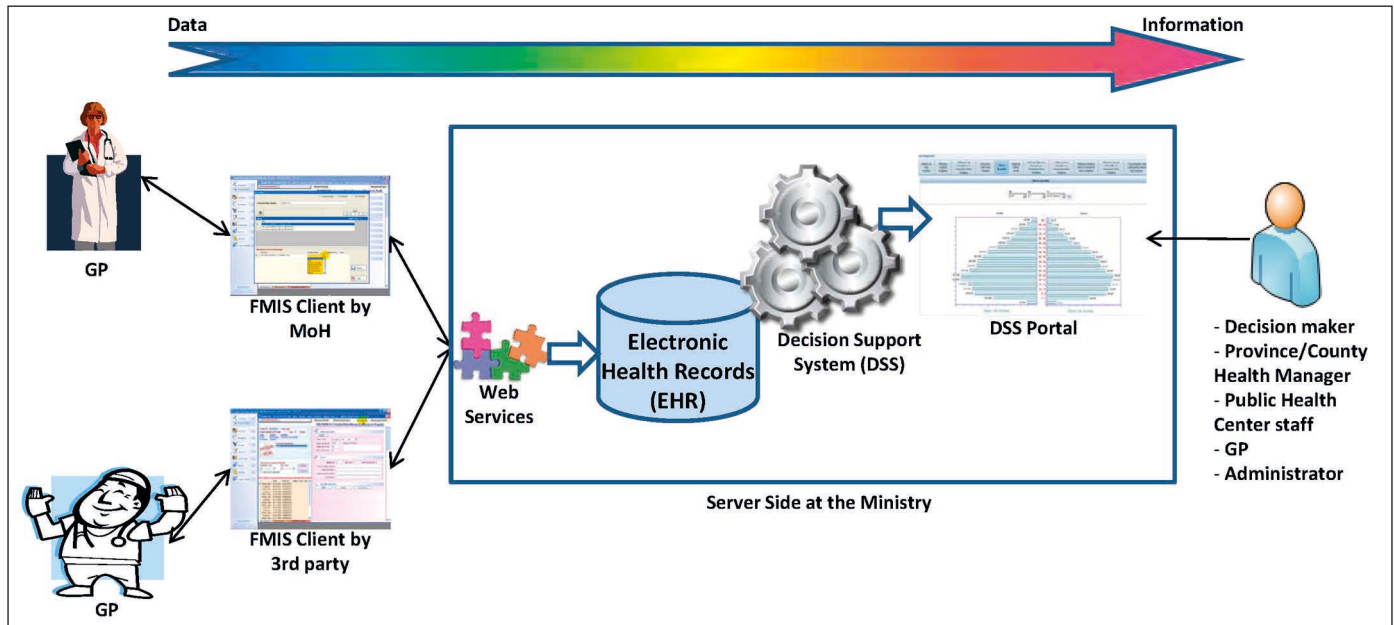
Data

Information

GP

FMIS Client by MoH

GP

FMIS Client by 3rd party

Web Services

Electronic Health Records (EHR)

Decision Support System (DSS)

DSS Portal

- Decision maker
- Province/County Health Manager
- Public Health Center staff
- GP
- Administrator

Server Side at the Ministry